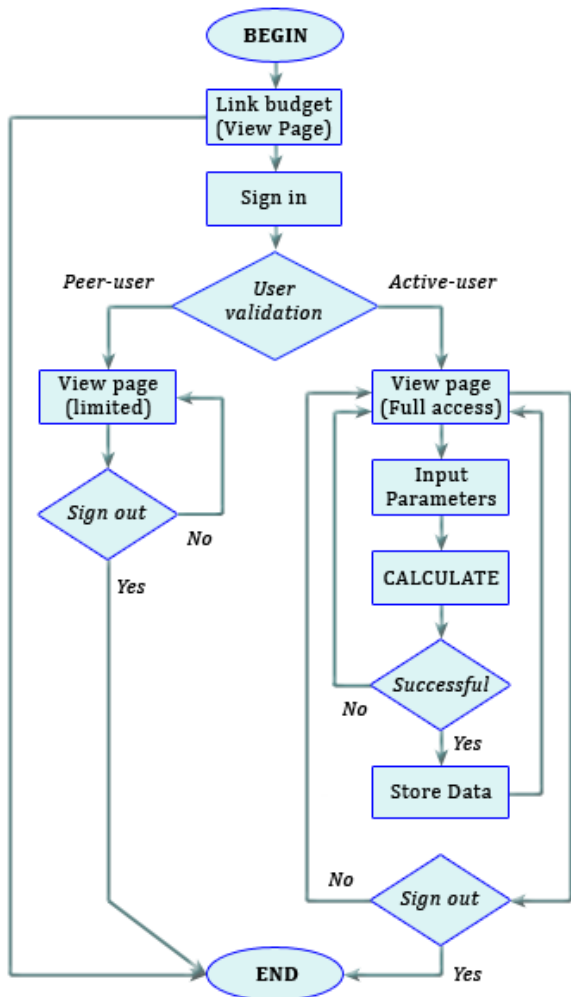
BEGIN

Link budget (View Page)

Sign in

Peer-user

User validation

Active-user

View page (limited)

Sign out

No

Yes

View page (Full access)

Input Parameters

CALCULATE

Successful

No

Yes

Store Data

No

Sign out

END

Yes